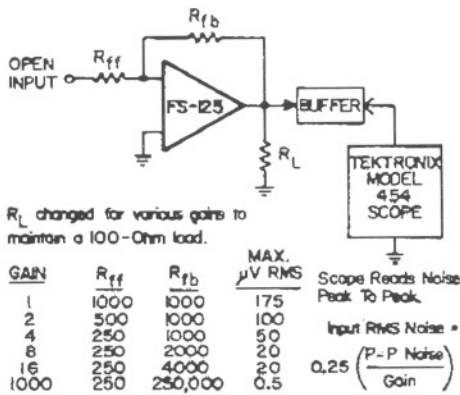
$R_{fb}$

OPEN INPUT

$R_{ff}$

FS-125

BUFFER

$R_L$

TEKTRONIX MODEL 454 SCOPE

$R_L$ changed for various gains to maintain a 100-Ohm load.

| GAIN | $R_{ff}$ | $R_{fb}$ | MAX. µV RMS |
|---|---|---|---|
| 1 | 1000 | 1000 | 175 |
| 2 | 500 | 1000 | 100 |
| 4 | 250 | 1000 | 50 |
| 8 | 250 | 2000 | 20 |
| 16 | 250 | 4000 | 20 |
| 1000 | 250 | 250,000 | 0.5 |

Scope Reads Noise Peak To Peak.

Input RMS Noise = $0.25\left(\frac{\text{P-P Noise}}{\text{Gain}}\right)$